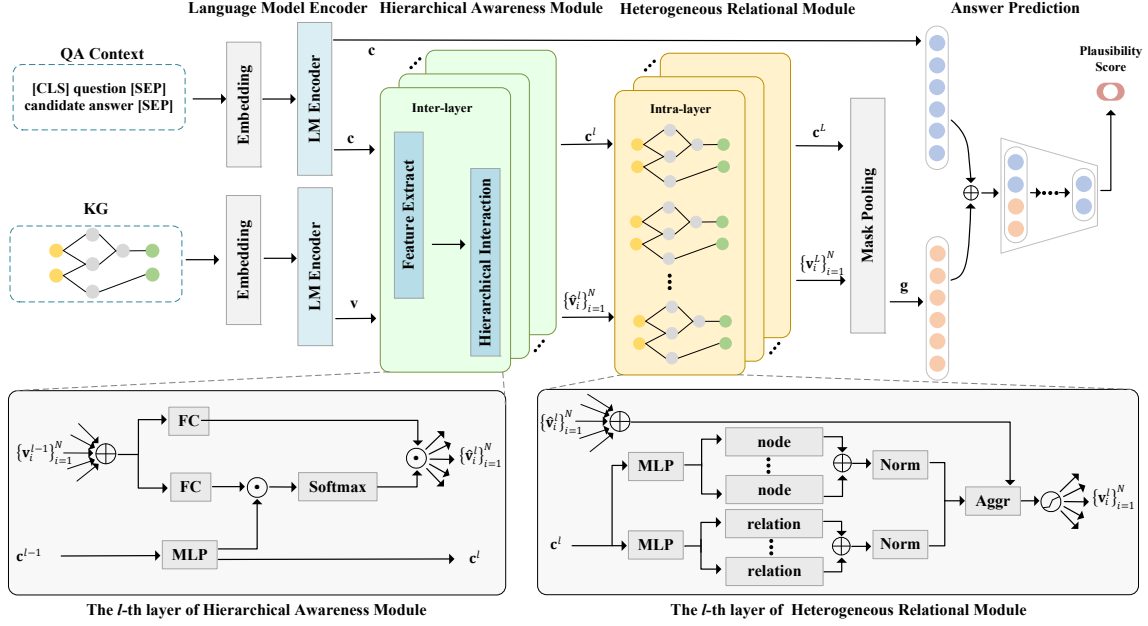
Language Model Encoder
Hierarchical Awareness Module
Heterogeneous Relational Module
Answer Prediction

QA Context
[CLS] question [SEP] candidate answer [SEP]

Embedding
LM Encoder
c
c
KG
Embedding
LM Encoder
v

Inter-layer
Feature Extract
Hierarchical Interaction

$\mathbf{c}^l$
$\{\hat{\mathbf{v}}_i^l\}_{i=1}^N$
Intra-layer

$\mathbf{c}^L$
$\{\mathbf{v}_i^L\}_{i=1}^N$
Mask Pooling
g

Plausibility Score

$\{\mathbf{v}_i^{l-1}\}_{i=1}^N$
FC
FC
Softmax
$\{\hat{\mathbf{v}}_i^l\}_{i=1}^N$
$\mathbf{c}^{l-1}$
MLP
$\mathbf{c}^l$

The $l$-th layer of Hierarchical Awareness Module

$\{\hat{\mathbf{v}}_i^l\}_{i=1}^N$
MLP
node
node
Norm
Aggr
$\{\mathbf{v}_i^l\}_{i=1}^N$
$\mathbf{c}^l$
MLP
relation
relation
Norm

The $l$-th layer of Heterogeneous Relational Module